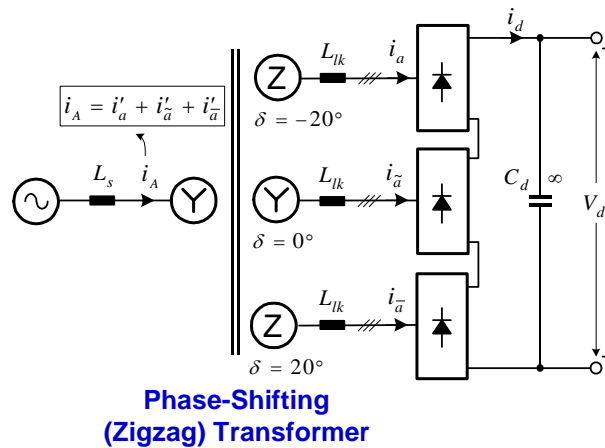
$i_A = i'_a + i'_{\tilde{a}} + i'_{\bar{a}}$

$L_s$ $i_A$

Y

Z $L_{lk}$ $i_a$ $\delta = -20°$

Y $L_{lk}$ $i_{\tilde{a}}$ $\delta = 0°$

Z $L_{lk}$ $i_{\bar{a}}$ $\delta = 20°$

$i_d$

$C_d$ $\infty$

$V_d$

Phase-Shifting (Zigzag) Transformer